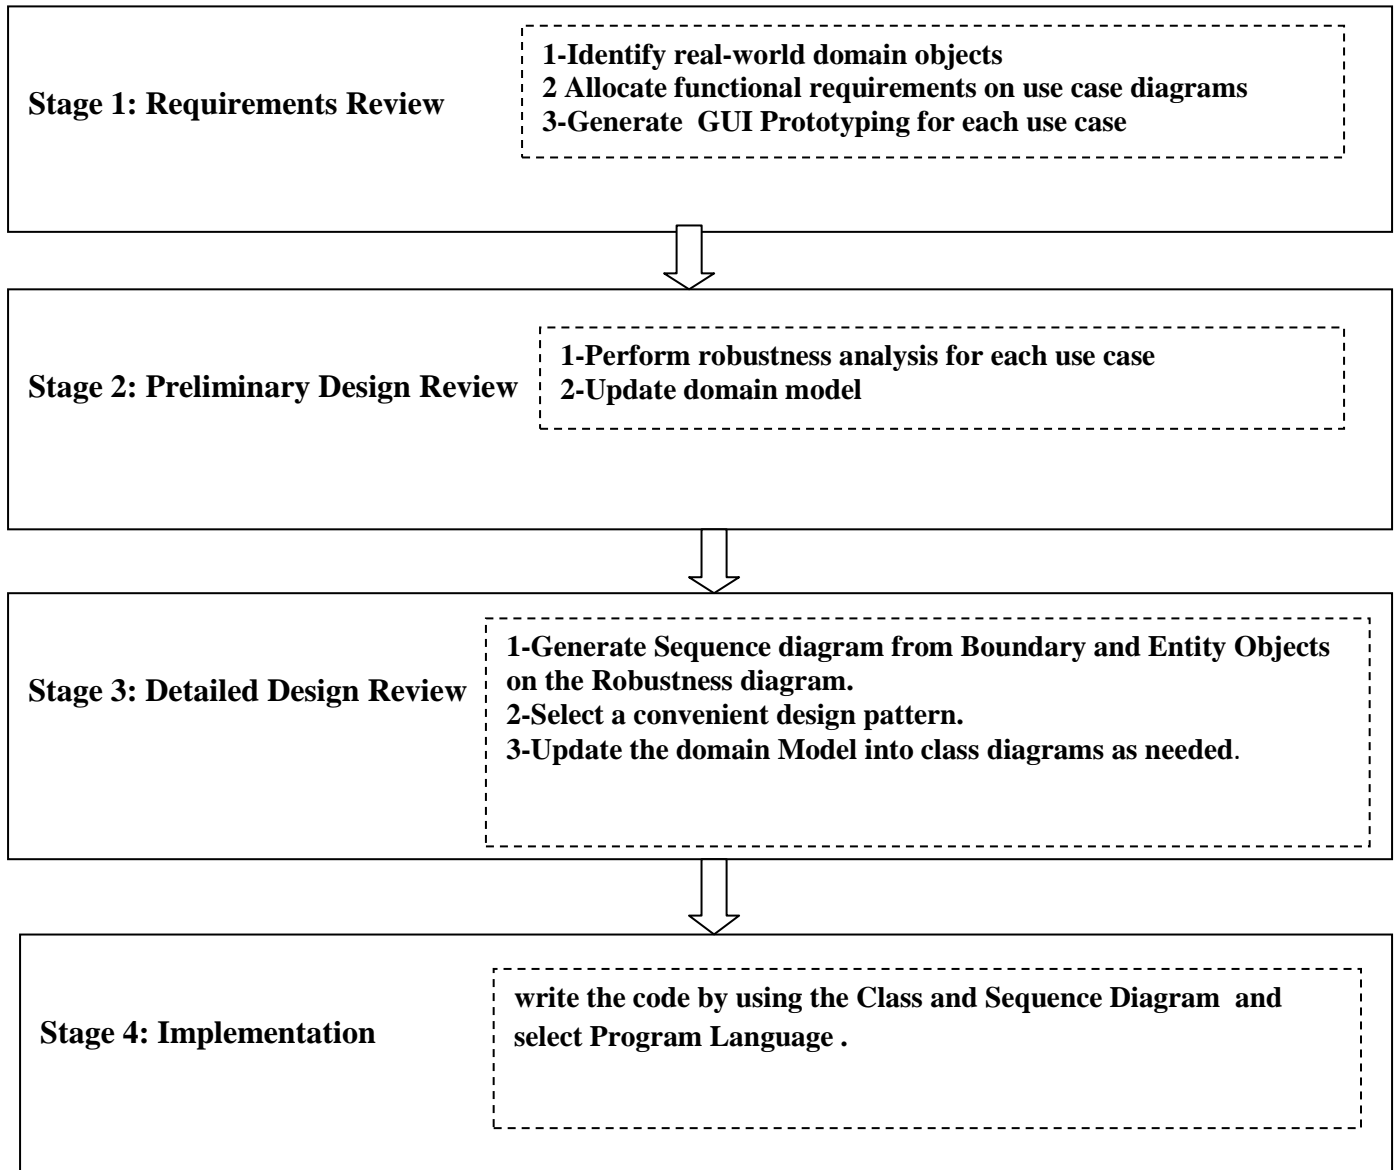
Stage 1: Requirements Review

1-Identify real-world domain objects
2 Allocate functional requirements on use case diagrams
3-Generate GUI Prototyping for each use case

Stage 2: Preliminary Design Review

1-Perform robustness analysis for each use case
2-Update domain model

Stage 3: Detailed Design Review

1-Generate Sequence diagram from Boundary and Entity Objects on the Robustness diagram.
2-Select a convenient design pattern.
3-Update the domain Model into class diagrams as needed.

Stage 4: Implementation

write the code by using the Class and Sequence Diagram and select Program Language .